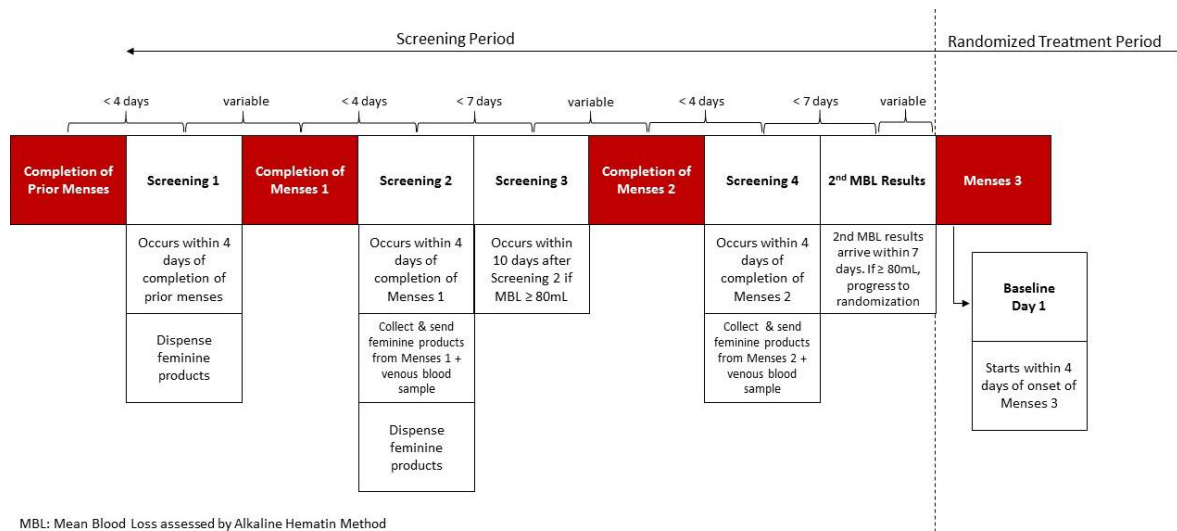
Screening Period

Randomized Treatment Period

< 4 days

variable

< 4 days

< 7 days

variable

< 4 days

< 7 days

variable

Completion of Prior Menses

Screening 1

Completion of Menses 1

Screening 2

Screening 3

Completion of Menses 2

Screening 4

2$^{nd}$ MBL Results

Menses 3

Occurs within 4 days of completion of prior menses

Dispense feminine products

Occurs within 4 days of completion of Menses 1

Collect & send feminine products from Menses 1 + venous blood sample

Dispense feminine products

Occurs within 10 days after Screening 2 if MBL ≥ 80mL

Occurs within 4 days of completion of Menses 2

Collect & send feminine products from Menses 2 + venous blood sample

2nd MBL results arrive within 7 days. If ≥ 80mL, progress to randomization

Baseline Day 1

Starts within 4 days of onset of Menses 3

MBL: Mean Blood Loss assessed by Alkaline Hematin Method